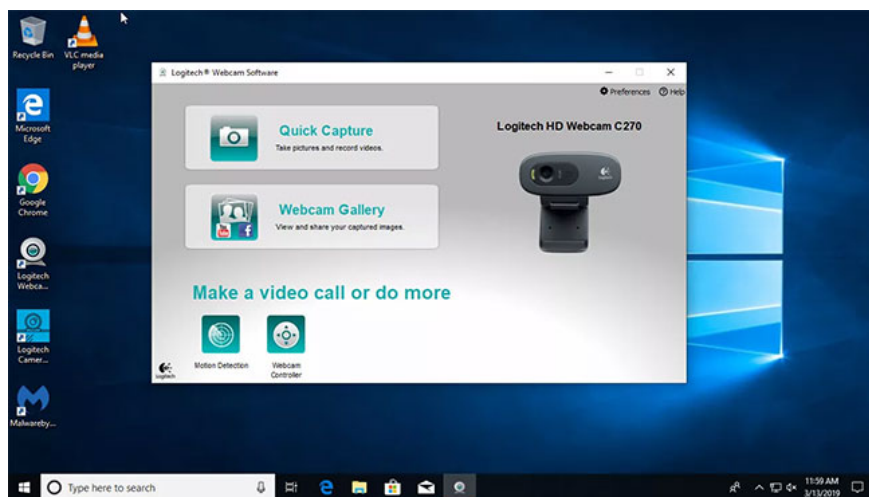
Recycle Bin

VLC media player

Microsoft Edge

Google Chrome

Logitech Webca...

Logitech Camer...

Malwareby...

Logitech® Webcam Software

Preferences

Help

Quick Capture

Take pictures and record videos.

Webcam Gallery

View and share your captured images.

Logitech HD Webcam C270

Make a video call or do more

Motion Detection

Webcam Controller

logitech

Type here to search

11:59 AM
3/13/2019